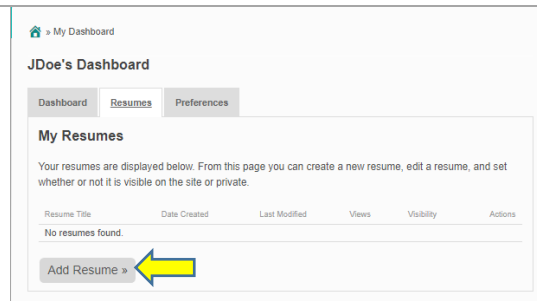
» My Dashboard

JDoe's Dashboard

Dashboard | Resumes | Preferences

My Resumes

Your resumes are displayed below. From this page you can create a new resume, edit a resume, and set whether or not it is visible on the site or private.

| Resume Title | Date Created | Last Modified | Views | Visibility | Actions |
|---|---|---|---|---|---|
| No resumes found. | | | | | |

Add Resume »